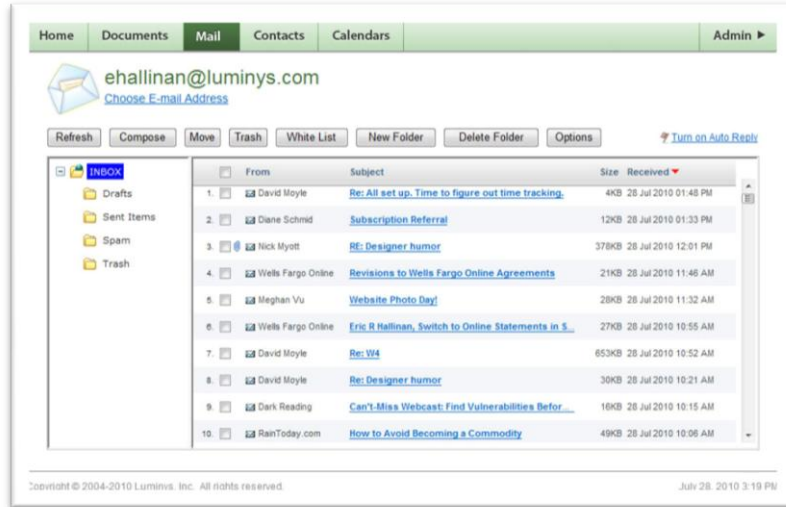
Home | Documents | Mail | Contacts | Calendars | Admin ▶

ehallinan@luminys.com
Choose E-mail Address

Refresh | Compose | Move | Trash | White List | New Folder | Delete Folder | Options

Turn on Auto Reply

INBOX
Drafts
Sent Items
Spam
Trash

| | From | Subject | Size | Received |
|---|---|---|---|---|
| 1. | David Moyle | Re: All set up. Time to figure out time tracking. | 4KB | 28 Jul 2010 01:48 PM |
| 2. | Diane Schmid | Subscription Referral | 12KB | 28 Jul 2010 01:33 PM |
| 3. | Nick Myott | RE: Designer humor | 378KB | 28 Jul 2010 12:01 PM |
| 4. | Wells Fargo Online | Revisions to Wells Fargo Online Agreements | 21KB | 28 Jul 2010 11:46 AM |
| 5. | Meghan Vu | Website Photo Day! | 28KB | 28 Jul 2010 11:32 AM |
| 6. | Wells Fargo Online | Eric R Hallinan, Switch to Online Statements in S... | 27KB | 28 Jul 2010 10:55 AM |
| 7. | David Moyle | Re: W4 | 653KB | 28 Jul 2010 10:52 AM |
| 8. | David Moyle | Re: Designer humor | 30KB | 28 Jul 2010 10:21 AM |
| 9. | Dark Reading | Can't-Miss Webcast: Find Vulnerabilities Befor... | 16KB | 28 Jul 2010 10:15 AM |
| 10. | RainToday.com | How to Avoid Becoming a Commodity | 49KB | 28 Jul 2010 10:06 AM |

Copyright © 2004-2010 Luminys, Inc. All rights reserved.

July 28, 2010 3:19 PM